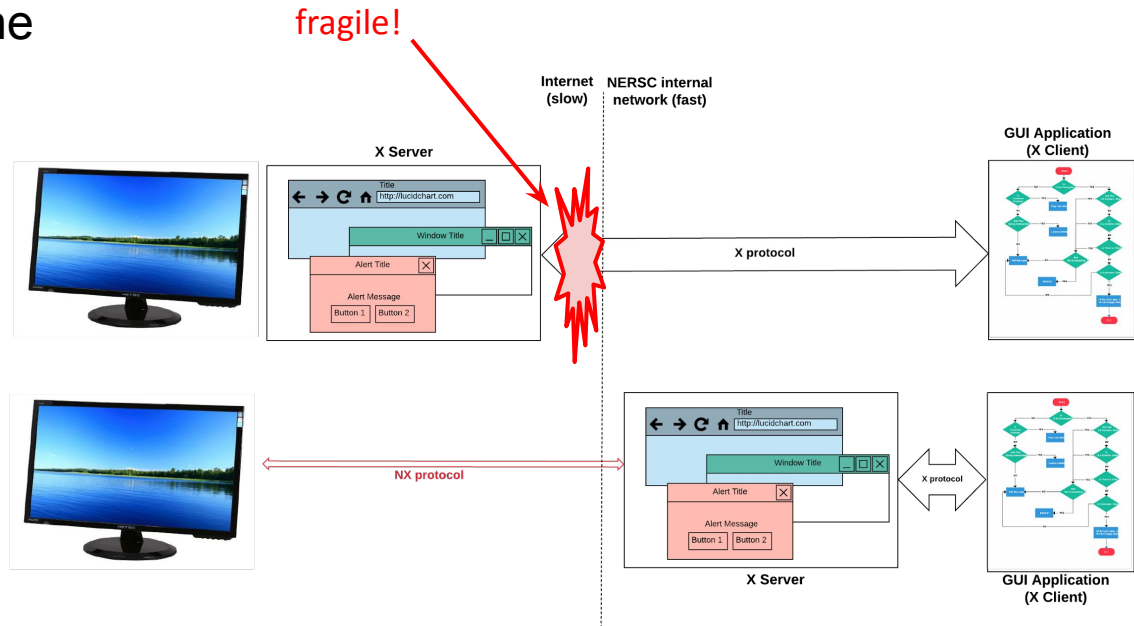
ne

fragile!

Internet (slow)

NERSC internal network (fast)

X Server

Title

http://lucidchart.com

Window Title

Alert Title

Alert Message

Button 1

Button 2

X protocol

GUI Application (X Client)

NX protocol

Title

http://lucidchart.com

Window Title

Alert Title

Alert Message

Button 1

Button 2

X protocol

X Server

GUI Application (X Client)